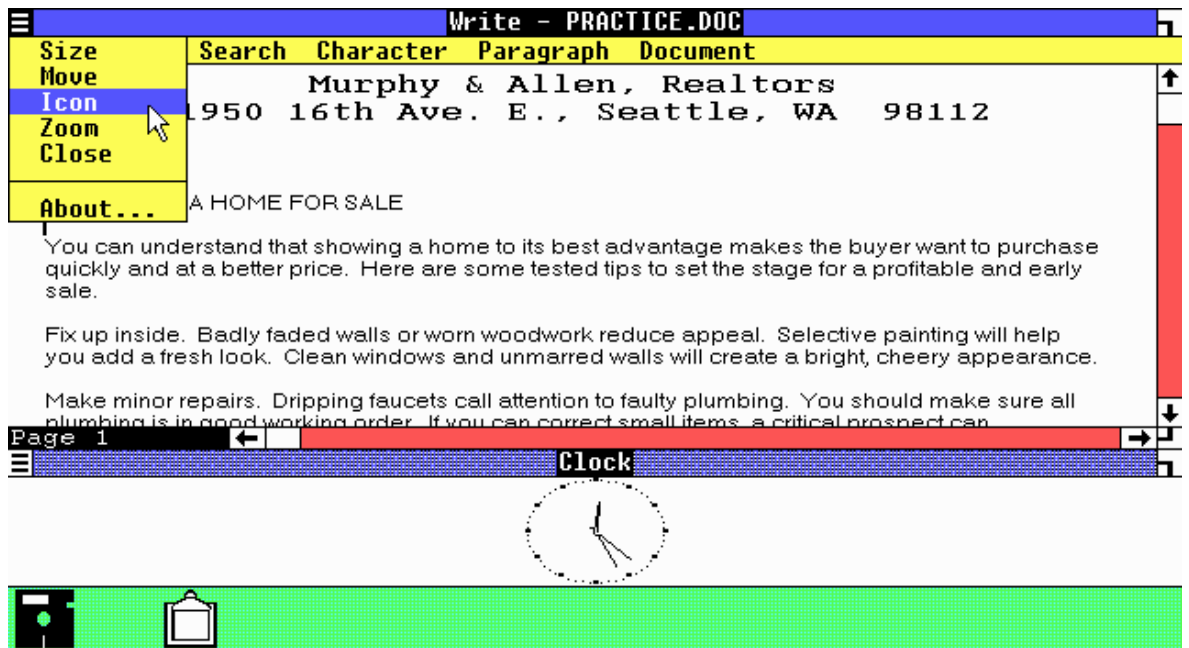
Write - PRACTICE.DOC

Size
Move
Icon
Zoom
Close

About...

Search Character Paragraph Document

Murphy & Allen, Realtors
1950 16th Ave. E., Seattle, WA 98112

A HOME FOR SALE

You can understand that showing a home to its best advantage makes the buyer want to purchase quickly and at a better price. Here are some tested tips to set the stage for a profitable and early sale.

Fix up inside. Badly faded walls or worn woodwork reduce appeal. Selective painting will help you add a fresh look. Clean windows and unmarred walls will create a bright, cheery appearance.

Make minor repairs. Dripping faucets call attention to faulty plumbing. You should make sure all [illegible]

Page 1

Clock